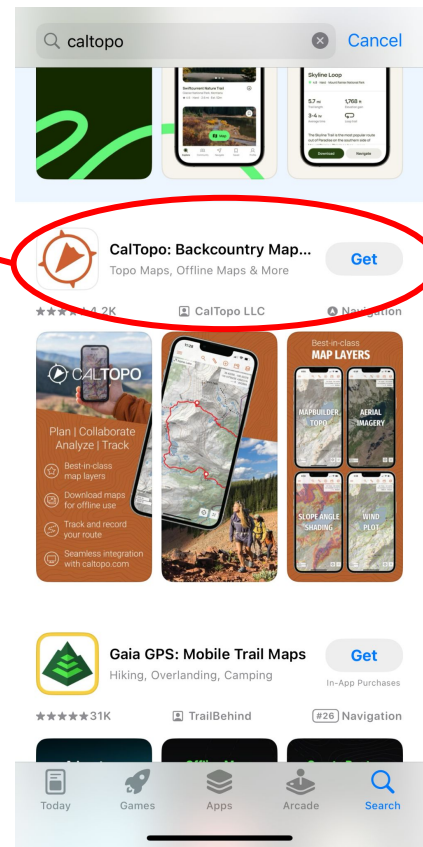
caltopo

Cancel

Skyline Loop

CalTopo: Backcountry Map...

Topo Maps, Offline Maps & More

Get

4.2K

CalTopo LLC

Navigation

CALTOPO

Plan | Collaborate Analyze | Track

Best-in-class map layers

Download maps for offline use

Track and record your route

Seamless integration with caltopo.com

Best-in-class MAP LAYERS

MAPBUILDER TOPO

AERIAL IMAGERY

SLOPE ANGLE SHADING

WIND PLOT

Gaia GPS: Mobile Trail Maps

Hiking, Overlanding, Camping

Get

In-App Purchases

★★★★★31K

TrailBehind

#26 Navigation

Today

Games

Apps

Arcade

Search